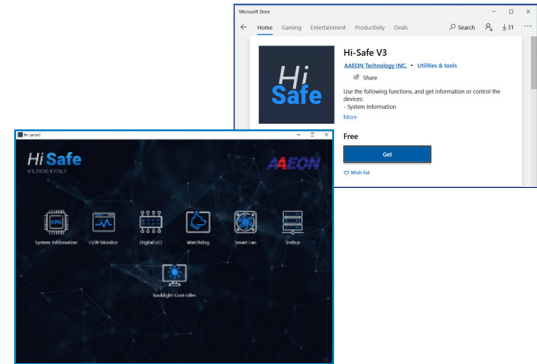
Microsoft Store

Home Gaming Entertainment Productivity Deals

Search

31

Hi Safe

Hi-Safe V3

AAEON Technology INC. • Utilities & tools

Share

Use the following functions, and get information or control the devices:
- System Information

More

Free

Get

Wish list

Hi-Safe V3

Hi Safe

V3.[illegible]

AAEON

System Information

H/W Monitor

Digital I/O

Watchdog

Smart Fan

Smbus

Backlight Controller